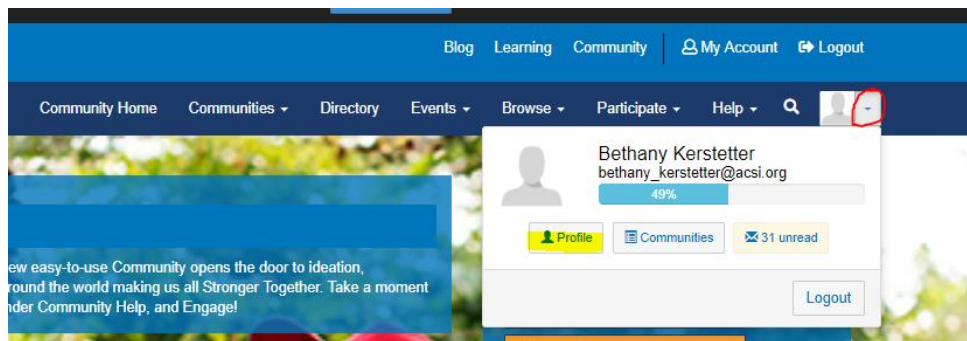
Blog Learning Community My Account Logout

Community Home Communities Directory Events Browse Participate Help

Bethany Kerstetter
bethany_kerstetter@acsi.org
49%

Profile Communities 31 unread

Logout

ew easy-to-use Community opens the door to ideation, round the world making us all Stronger Together. Take a moment nder Community Help, and Engage!